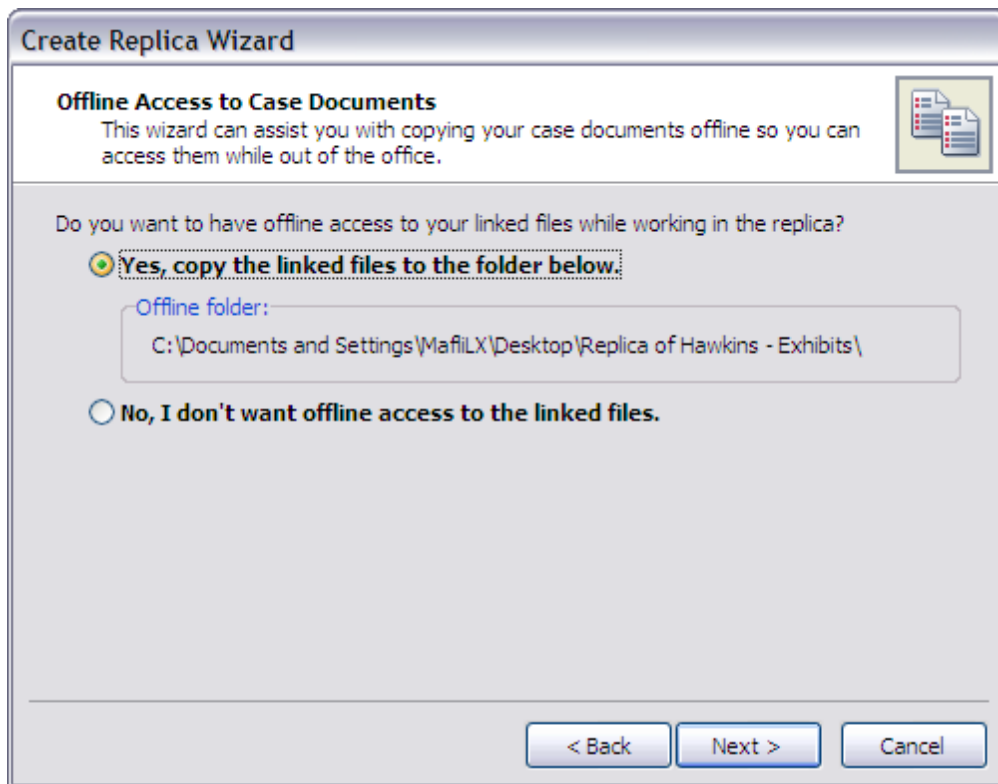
Create Replica Wizard

Offline Access to Case Documents
This wizard can assist you with copying your case documents offline so you can access them while out of the office.

Do you want to have offline access to your linked files while working in the replica?

Yes, copy the linked files to the folder below.

Offline folder:

C:\Documents and Settings\MafiLX\Desktop\Replica of Hawkins - Exhibits\

No, I don't want offline access to the linked files.

< Back
Next >
Cancel